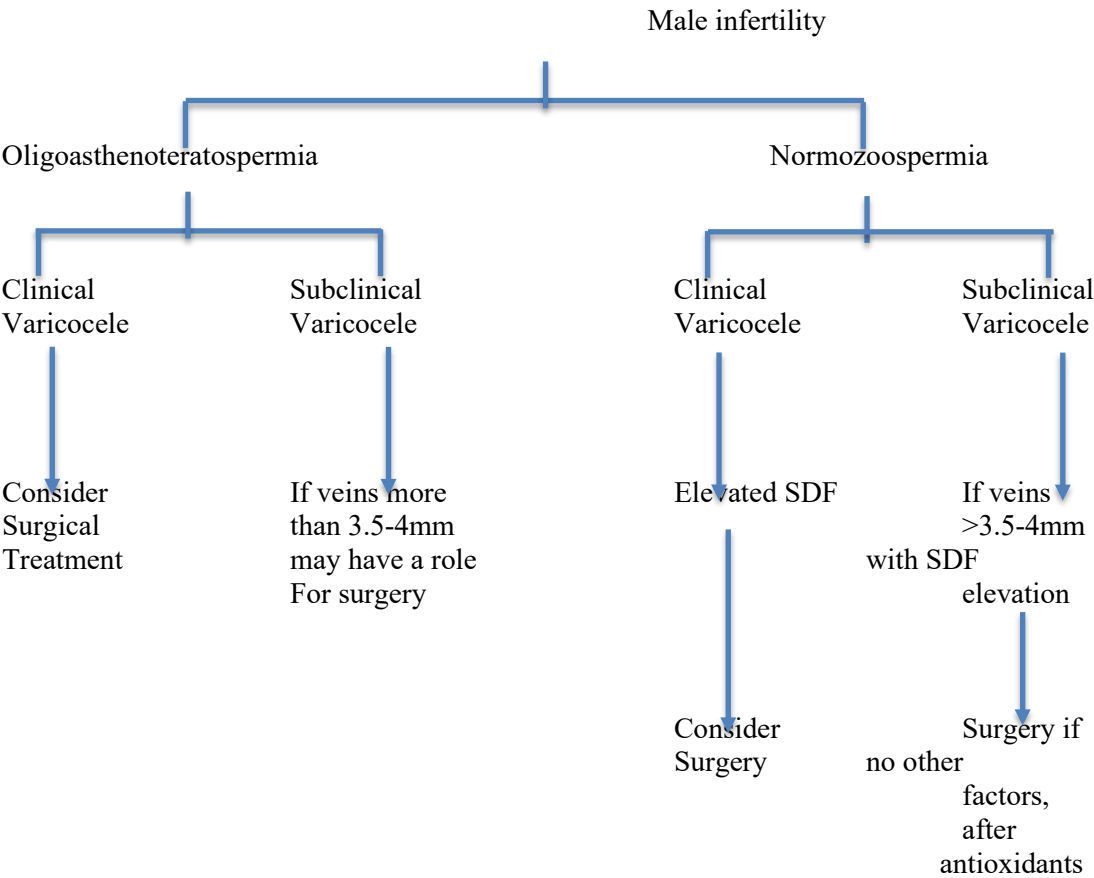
Male infertility

Oligoasthenoteratospermia

Clinical Varicocele

Consider Surgical Treatment

Subclinical Varicocele

If veins more than 3.5-4mm may have a role For surgery

Normozoospermia

Clinical Varicocele

Elevated SDF

Consider Surgery

Subclinical Varicocele

If veins >3.5-4mm with SDF elevation

Surgery if no other factors, after antioxidants